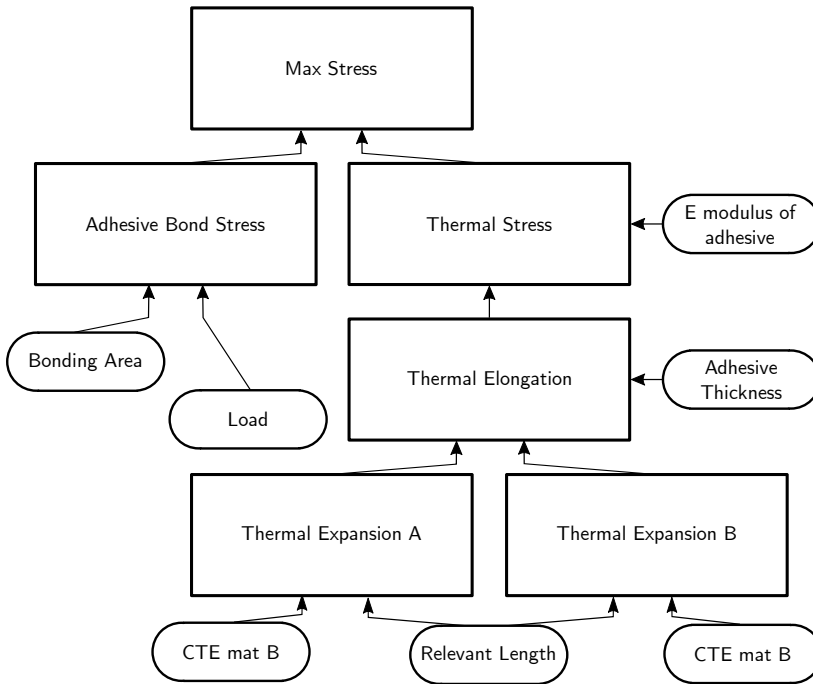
Max Stress

Adhesive Bond Stress

Thermal Stress

E modulus of adhesive

Bonding Area

Load

Thermal Elongation

Adhesive Thickness

Thermal Expansion A

Thermal Expansion B

CTE mat B

Relevant Length

CTE mat B